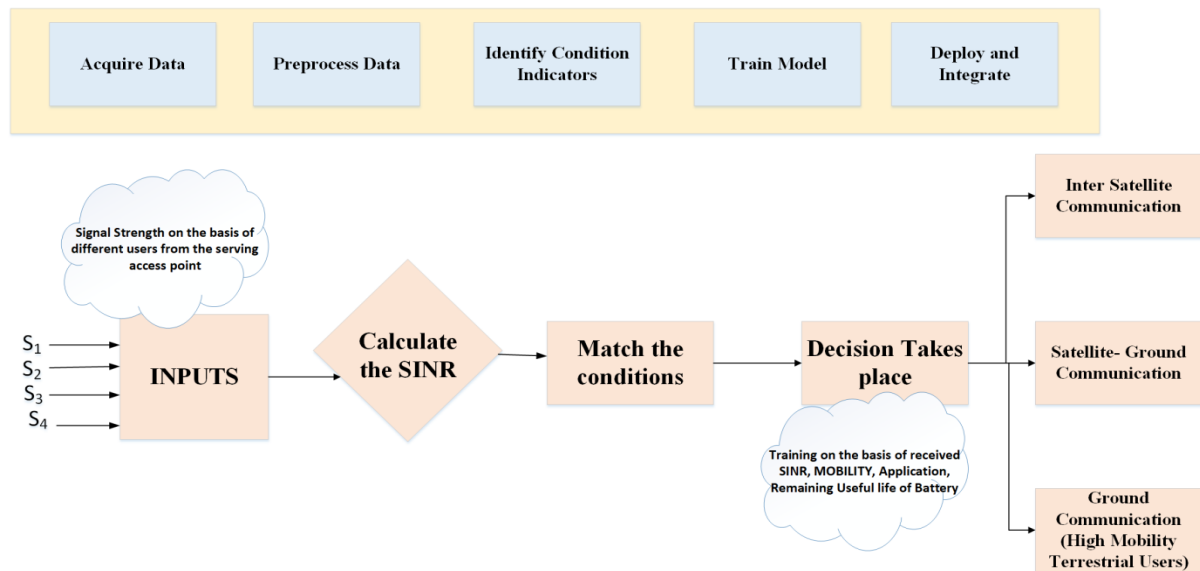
Acquire Data

Preprocess Data

Identify Condition Indicators

Train Model

Deploy and Integrate

Signal Strength on the basis of different users from the serving access point

$S_1$
$S_2$
$S_3$
$S_4$

INPUTS

Calculate the SINR

Match the conditions

Decision Takes place

Training on the basis of received SINR, MOBILITY, Application, Remaining Useful life of Battery

Inter Satellite Communication

Satellite- Ground Communication

Ground Communication (High Mobility Terrestrial Users)